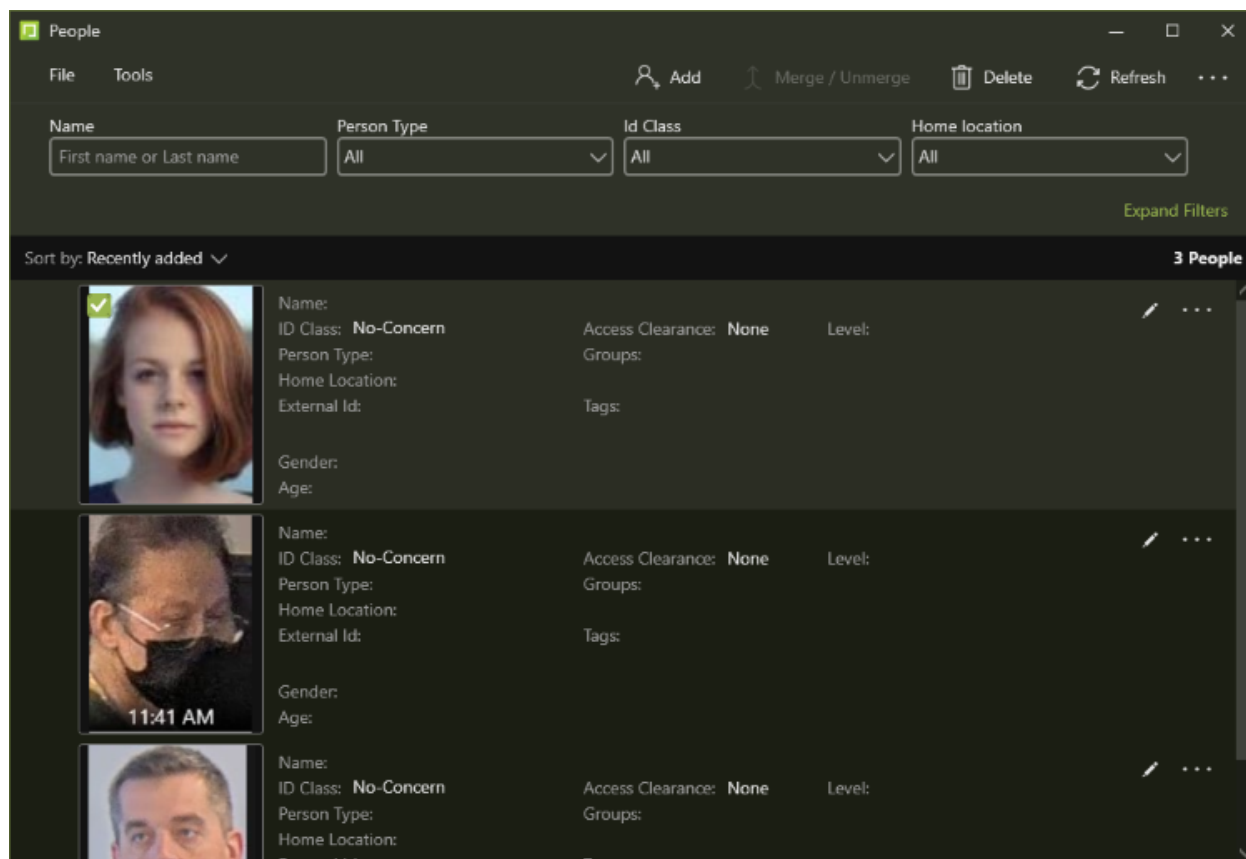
People

File Tools

Add Merge / Unmerge Delete Refresh ···

Name
First name or Last name

Person Type
All

Id Class
All

Home location
All

Expand Filters

Sort by: Recently added

3 People

Name:
ID Class: No-Concern
Person Type:
Home Location:
External Id:

Gender:
Age:

Access Clearance: None
Groups:

Tags:

Level:

Name:
ID Class: No-Concern
Person Type:
Home Location:
External Id:

Gender:
Age:

Access Clearance: None
Groups:

Tags:

Level:

11:41 AM

Name:
ID Class: No-Concern
Person Type:
Home Location:

Access Clearance: None
Groups:

Level: